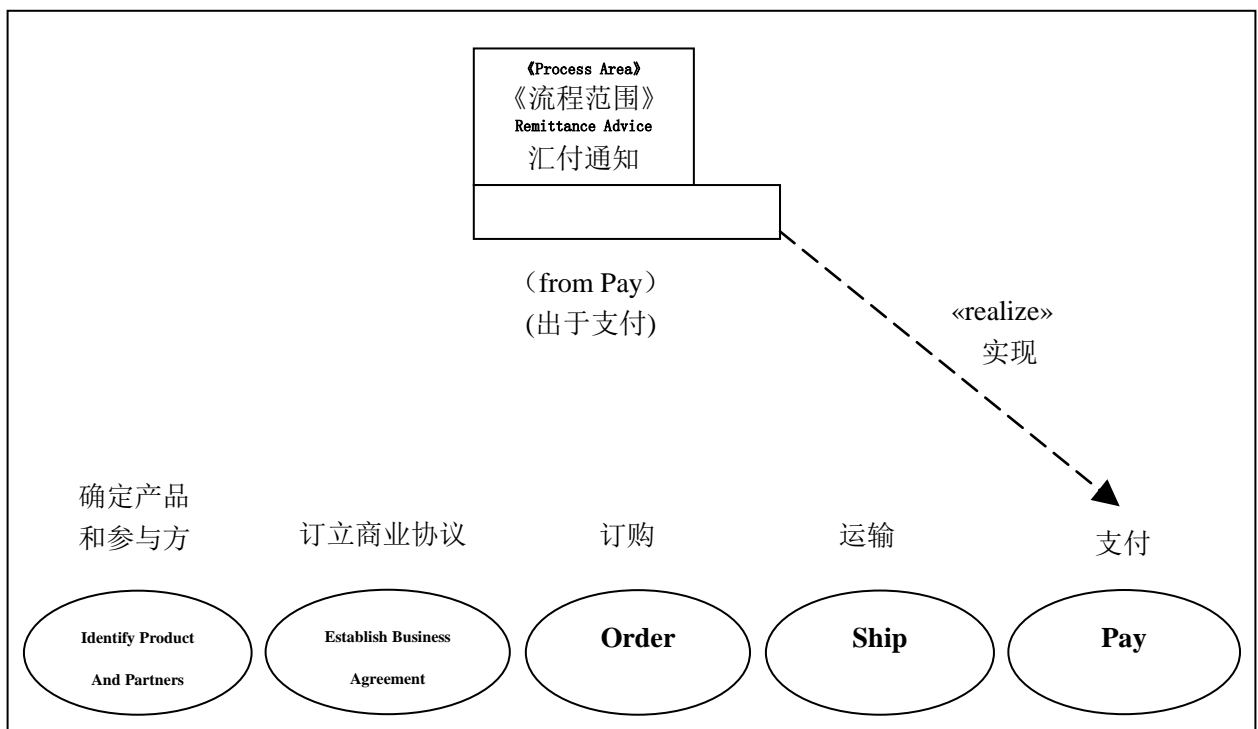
《Process Area》
《流程范围》
Remittance Advice
汇付通知

（from Pay）
(出于支付)

«realize»
实现

确定产品和参与方

订立商业协议

订购

运输

支付

Identify Product And Partners

Establish Business Agreement

Order

Ship

Pay